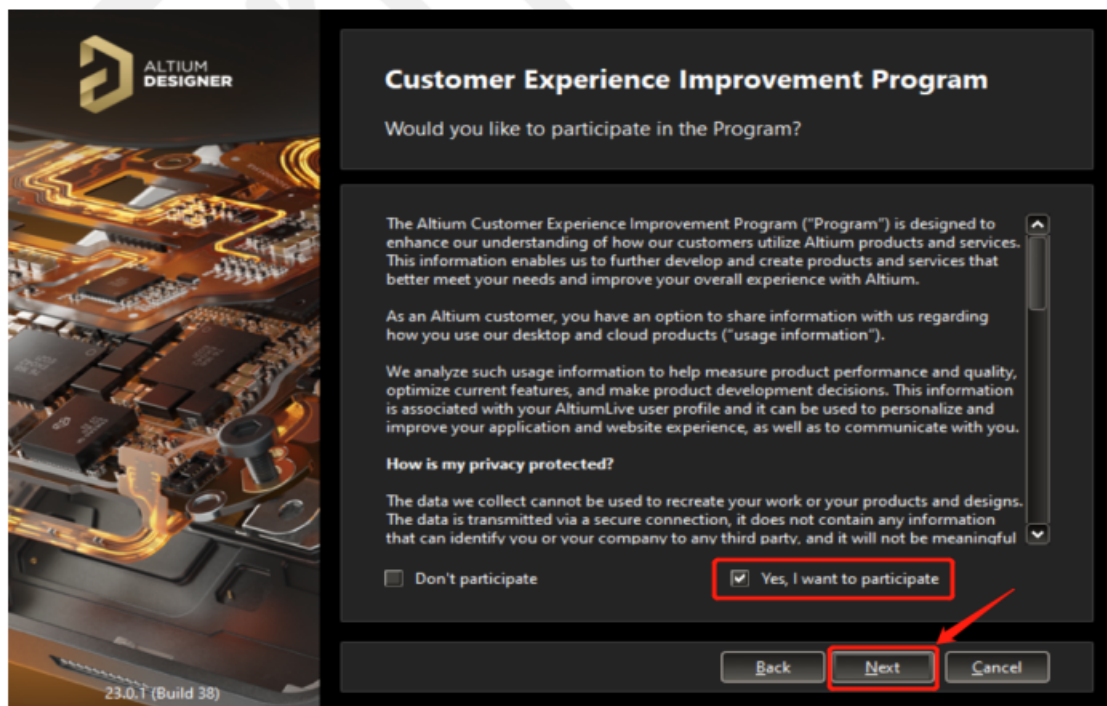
ALTIUM DESIGNER

Customer Experience Improvement Program

Would you like to participate in the Program?

The Altium Customer Experience Improvement Program ("Program") is designed to enhance our understanding of how our customers utilize Altium products and services. This information enables us to further develop and create products and services that better meet your needs and improve your overall experience with Altium.

As an Altium customer, you have an option to share information with us regarding how you use our desktop and cloud products ("usage information").

We analyze such usage information to help measure product performance and quality, optimize current features, and make product development decisions. This information is associated with your AltiumLive user profile and it can be used to personalize and improve your application and website experience, as well as to communicate with you.

How is my privacy protected?

The data we collect cannot be used to recreate your work or your products and designs. The data is transmitted via a secure connection, it does not contain any information that can identify you or your company to any third party, and it will not be meaningful

Don't participate

Yes, I want to participate

Back

Next

Cancel

23.0.1 (Build 38)